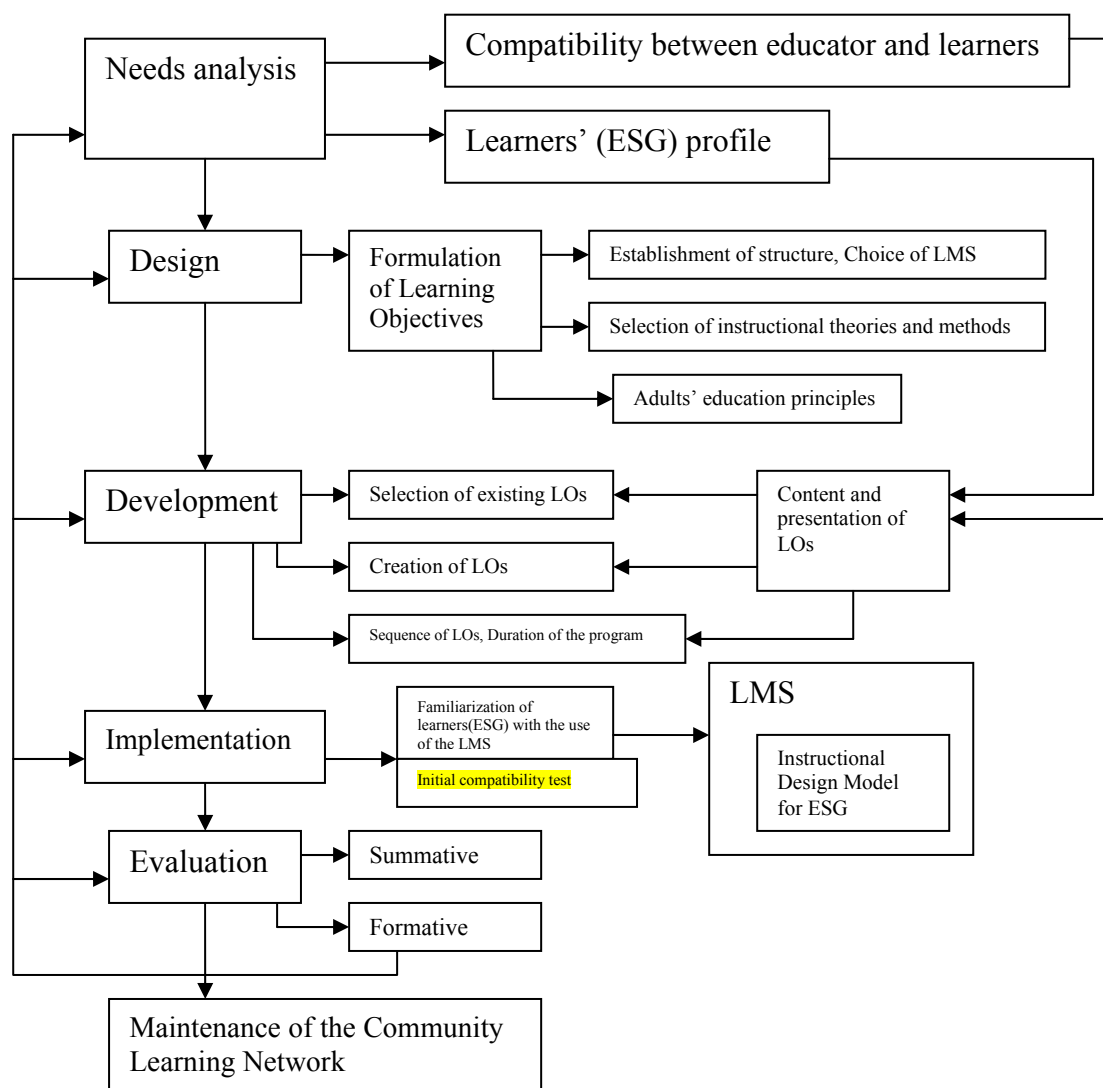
Needs analysis

Compatibility between educator and learners

Learners' (ESG) profile

Design

Formulation of Learning Objectives

Establishment of structure, Choice of LMS

Selection of instructional theories and methods

Adults' education principles

Development

Selection of existing LOs

Creation of LOs

Sequence of LOs, Duration of the program

Content and presentation of LOs

Implementation

Familiarization of learners(ESG) with the use of the LMS

Initial compatibility test

LMS

Instructional Design Model for ESG

Evaluation

Summative

Formative

Maintenance of the Community Learning Network